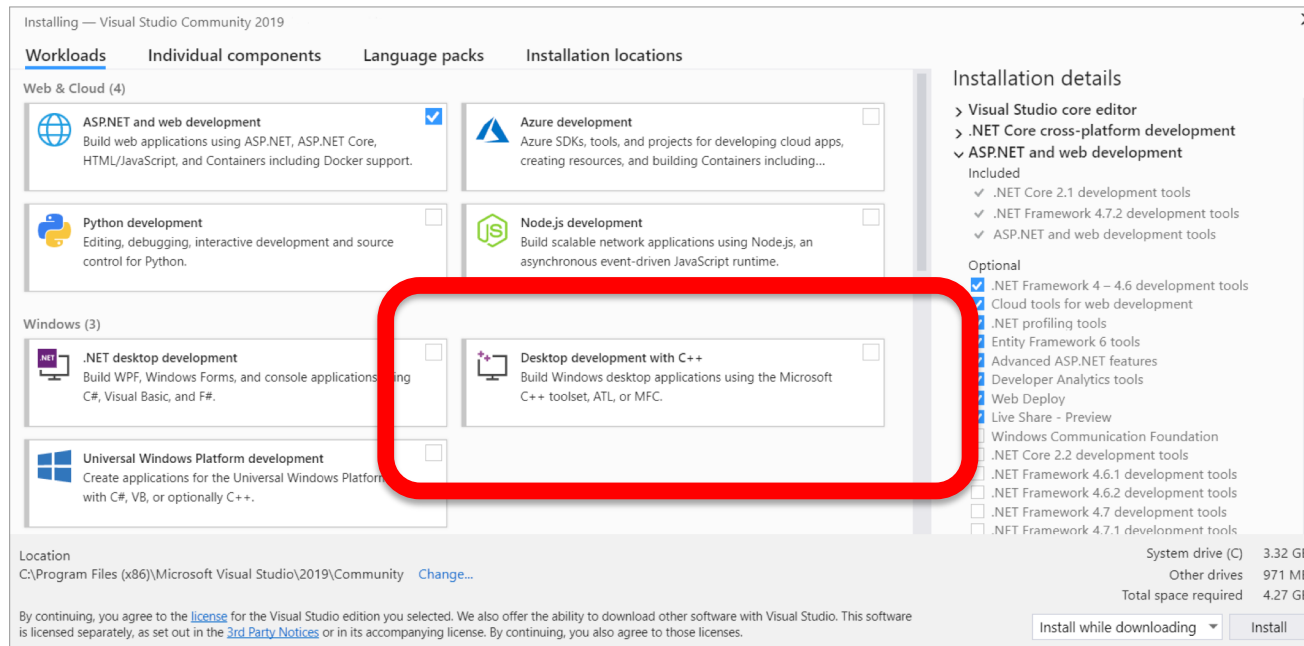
Installing — Visual Studio Community 2019

Workloads Individual components Language packs Installation locations

Web & Cloud (4)

ASP.NET and web development
Build web applications using ASP.NET, ASP.NET Core, HTML/JavaScript, and Containers including Docker support.

Azure development
Azure SDKs, tools, and projects for developing cloud apps, creating resources, and building Containers including...

Python development
Editing, debugging, interactive development and source control for Python.

Node.js development
Build scalable network applications using Node.js, an asynchronous event-driven JavaScript runtime.

Windows (3)

.NET desktop development
Build WPF, Windows Forms, and console applications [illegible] C#, Visual Basic, and F#.

Desktop development with C++
Build Windows desktop applications using the Microsoft C++ toolset, ATL, or MFC.

Universal Windows Platform development
Create applications for the Universal Windows Platform with C#, VB, or optionally C++.

Installation details

Visual Studio core editor
.NET Core cross-platform development
ASP.NET and web development
Included
.NET Core 2.1 development tools
.NET Framework 4.7.2 development tools
ASP.NET and web development tools
Optional
.NET Framework 4 – 4.6 development tools
Cloud tools for web development
.NET profiling tools
Entity Framework 6 tools
Advanced ASP.NET features
Developer Analytics tools
Web Deploy
Live Share - Preview
Windows Communication Foundation
.NET Core 2.2 development tools
.NET Framework 4.6.1 development tools
.NET Framework 4.6.2 development tools
.NET Framework 4.7 development tools
.NET Framework 4.7.1 development tools

Location
C:\Program Files (x86)\Microsoft Visual Studio\2019\Community Change...

By continuing, you agree to the license for the Visual Studio edition you selected. We also offer the ability to download other software with Visual Studio. This software is licensed separately, as set out in the 3rd Party Notices or in its accompanying license. By continuing, you also agree to those licenses.

System drive (C) 3.32 G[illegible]
Other drives 971 M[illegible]
Total space required 4.27 G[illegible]

Install while downloading
Install